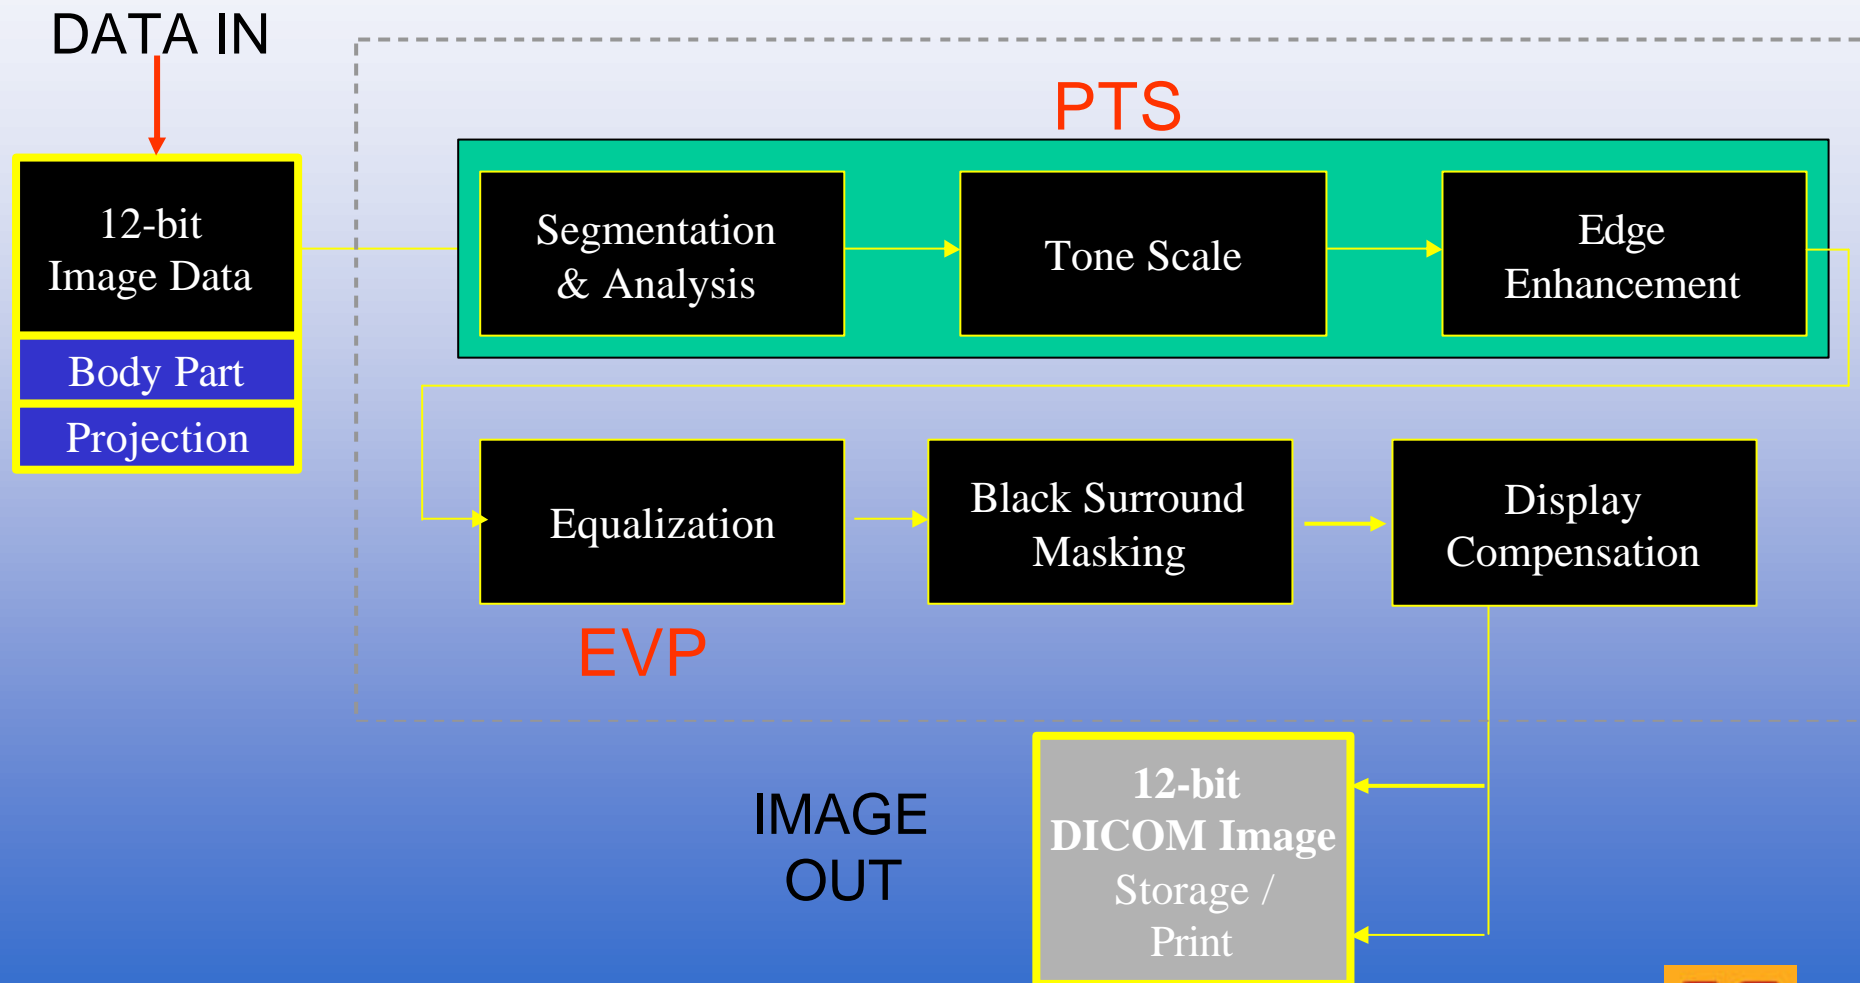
DATA IN

12-bit Image Data

Body Part

Projection

PTS

Segmentation & Analysis

Tone Scale

Edge Enhancement

Equalization

Black Surround Masking

Display Compensation

EVP

IMAGE OUT

12-bit DICOM Image Storage / Print